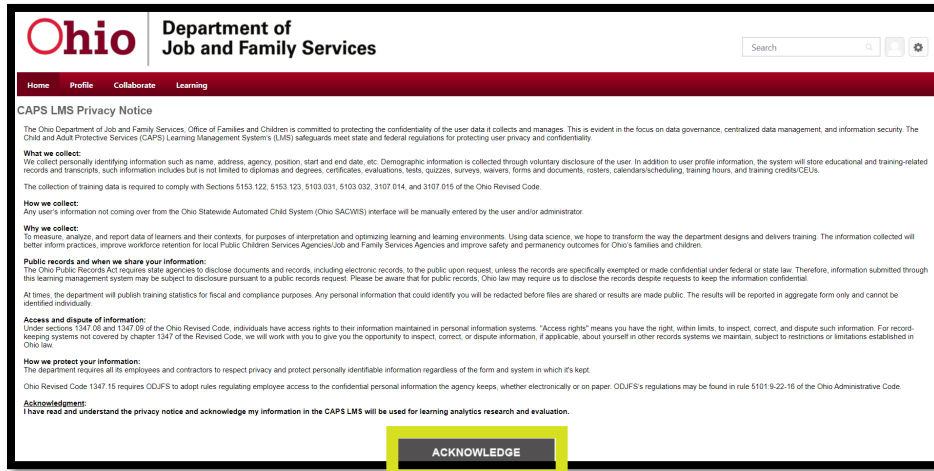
Ohio | Department of Job and Family Services

Search

Home Profile Collaborate Learning

CAPS LMS Privacy Notice

The Ohio Department of Job and Family Services, Office of Families and Children is committed to protecting the confidentiality of the user data it collects and manages. This is evident in the focus on data governance, centralized data management, and information security. The Child and Adult Protective Services (CAPS) Learning Management System's (LMS) safeguards meet state and federal regulations for protecting user privacy and confidentiality.

What we collect:
We collect personally identifying information such as name, address, agency, position, start and end date, etc. Demographic information is collected through voluntary disclosure of the user. In addition to user profile information, the system will store educational and training-related records and transcripts, such information includes but is not limited to diplomas and degrees, certificates, evaluations, tests, quizzes, surveys, waivers, forms and documents, rosters, calendars/scheduling, training hours, and training credits/CEUs.

The collection of training data is required to comply with Sections 5153.122, 5153.123, 5103.031, 5103.032, 3107.014, and 3107.015 of the Ohio Revised Code.

How we collect:
Any user's information not coming over from the Ohio Statewide Automated Child System (Ohio SACWIS) interface will be manually entered by the user and/or administrator.

Why we collect:
To measure, analyze, and report data of learners and their contexts, for purposes of interpretation and optimizing learning and learning environments. Using data science, we hope to transform the way the department designs and delivers training. The information collected will better inform practices, improve workforce retention for local Public Children Services Agencies/Job and Family Services Agencies and improve safety and permanency outcomes for Ohio's families and children.

Public records and when we share your information:
The Ohio Public Records Act requires state agencies to disclose documents and records, including electronic records, to the public upon request, unless the records are specifically exempted or made confidential under federal or state law. Therefore, information submitted through this learning management system may be subject to disclosure pursuant to a public records request. Please be aware that for public records, Ohio law may require us to disclose the records despite requests to keep the information confidential.

At times, the department will publish training statistics for fiscal and compliance purposes. Any personal information that could identify you will be redacted before files are shared or results are made public. The results will be reported in aggregate form only and cannot be identified individually.

Access and dispute of information:
Under sections 1347.08 and 1347.09 of the Ohio Revised Code, individuals have access rights to their information maintained in personal information systems. "Access rights" means you have the right, within limits, to inspect, correct, and dispute such information. For record-keeping systems not covered by chapter 1347 of the Revised Code, we will work with you to give you the opportunity to inspect, correct, or dispute information, if applicable, about yourself in other records systems we maintain, subject to restrictions or limitations established in Ohio law.

How we protect your information:
The department requires all its employees and contractors to respect privacy and protect personally identifiable information regardless of the form and system in which it's kept.

Ohio Revised Code 1347.15 requires ODJFS to adopt rules regulating employee access to the confidential personal information the agency keeps, whether electronically or on paper. ODJFS's regulations may be found in rule 5101:9-22-16 of the Ohio Administrative Code.

Acknowledgment:
I have read and understand the privacy notice and acknowledge my information in the CAPS LMS will be used for learning analytics research and evaluation.

ACKNOWLEDGE